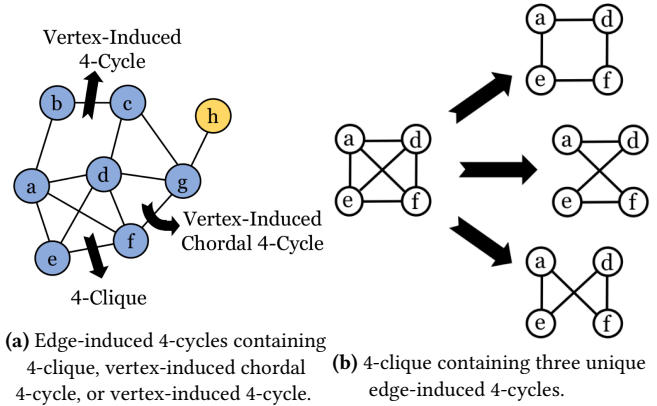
Vertex-Induced 4-Cycle

b c h a d g e f

Vertex-Induced Chordal 4-Cycle

4-Clique

(a) Edge-induced 4-cycles containing 4-clique, vertex-induced chordal 4-cycle, or vertex-induced 4-cycle.

a d e f

a d e f

a d e f

a d e f

(b) 4-clique containing three unique edge-induced 4-cycles.